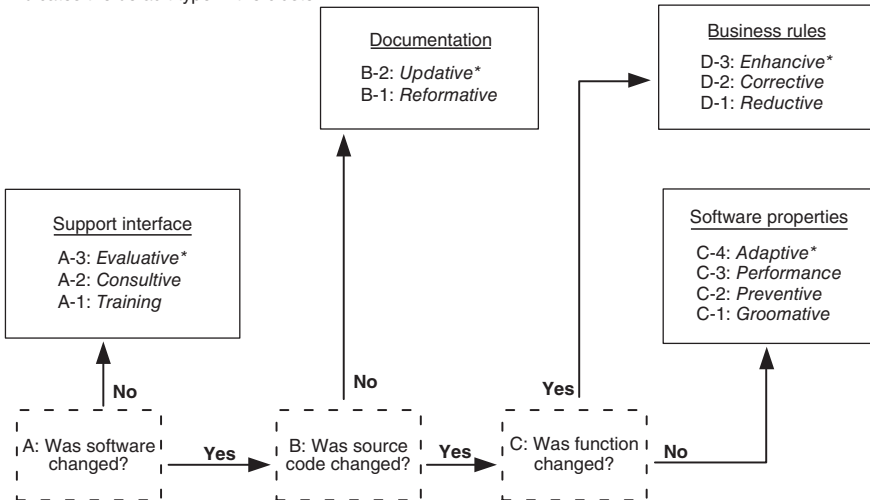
Documentation
B-2: *Updative\**
B-1: *Reformative*

Business rules
D-3: *Enhancive\**
D-2: *Corrective*
D-1: *Reductive*

Support interface
A-3: *Evaluative\**
A-2: *Consultive*
A-1: *Training*

Software properties
C-4: *Adaptive\**
C-3: *Performance*
C-2: *Preventive*
C-1: *Groomative*

No

No

Yes

A: Was software changed?

Yes

B: Was source code changed?

Yes

C: Was function changed?

No